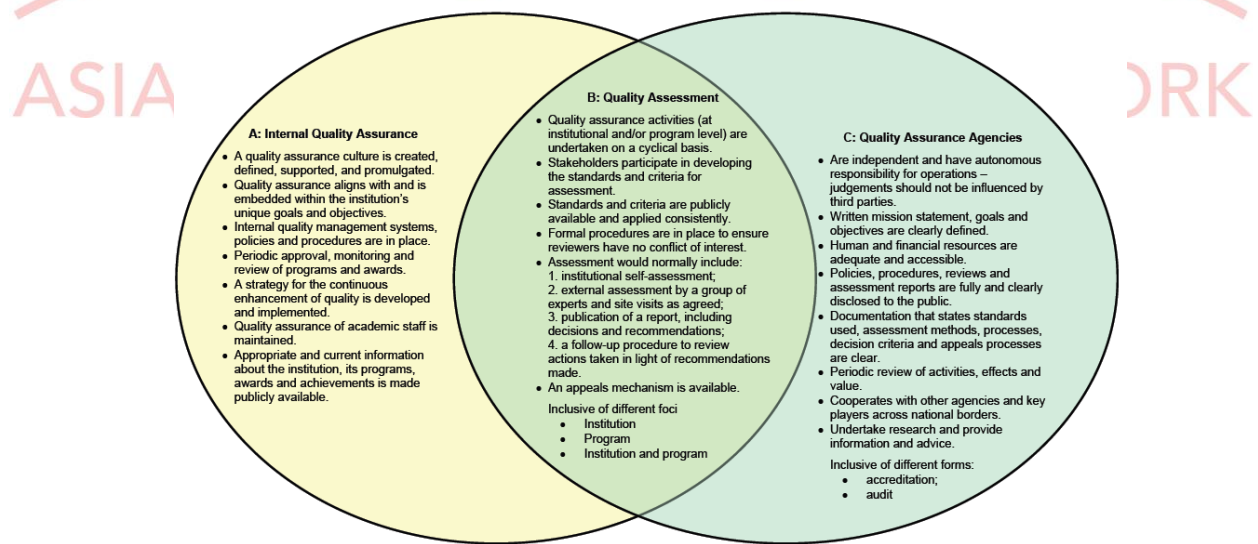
ASIA

RK

A: Internal Quality Assurance

- A quality assurance culture is created, defined, supported, and promulgated.
- Quality assurance aligns with and is embedded within the institution's unique goals and objectives.
- Internal quality management systems, policies and procedures are in place.
- Periodic approval, monitoring and review of programs and awards.
- A strategy for the continuous enhancement of quality is developed and implemented.
- Quality assurance of academic staff is maintained.
- Appropriate and current information about the institution, its programs, awards and achievements is made publicly available.

B: Quality Assessment

- Quality assurance activities (at institutional and/or program level) are undertaken on a cyclical basis.
- Stakeholders participate in developing the standards and criteria for assessment.
- Standards and criteria are publicly available and applied consistently.
- Formal procedures are in place to ensure reviewers have no conflict of interest.
- Assessment would normally include:
1. institutional self-assessment;
2. external assessment by a group of experts and site visits as agreed;
3. publication of a report, including decisions and recommendations;
4. a follow-up procedure to review actions taken in light of recommendations made.
- An appeals mechanism is available.

Inclusive of different foci
- Institution
- Program
- Institution and program

C: Quality Assurance Agencies

- Are independent and have autonomous responsibility for operations – judgements should not be influenced by third parties.
- Written mission statement, goals and objectives are clearly defined.
- Human and financial resources are adequate and accessible.
- Policies, procedures, reviews and assessment reports are fully and clearly disclosed to the public.
- Documentation that states standards used, assessment methods, processes, decision criteria and appeals processes are clear.
- Periodic review of activities, effects and value.
- Cooperates with other agencies and key players across national borders.
- Undertake research and provide information and advice.

Inclusive of different forms:
- accreditation;
- audit